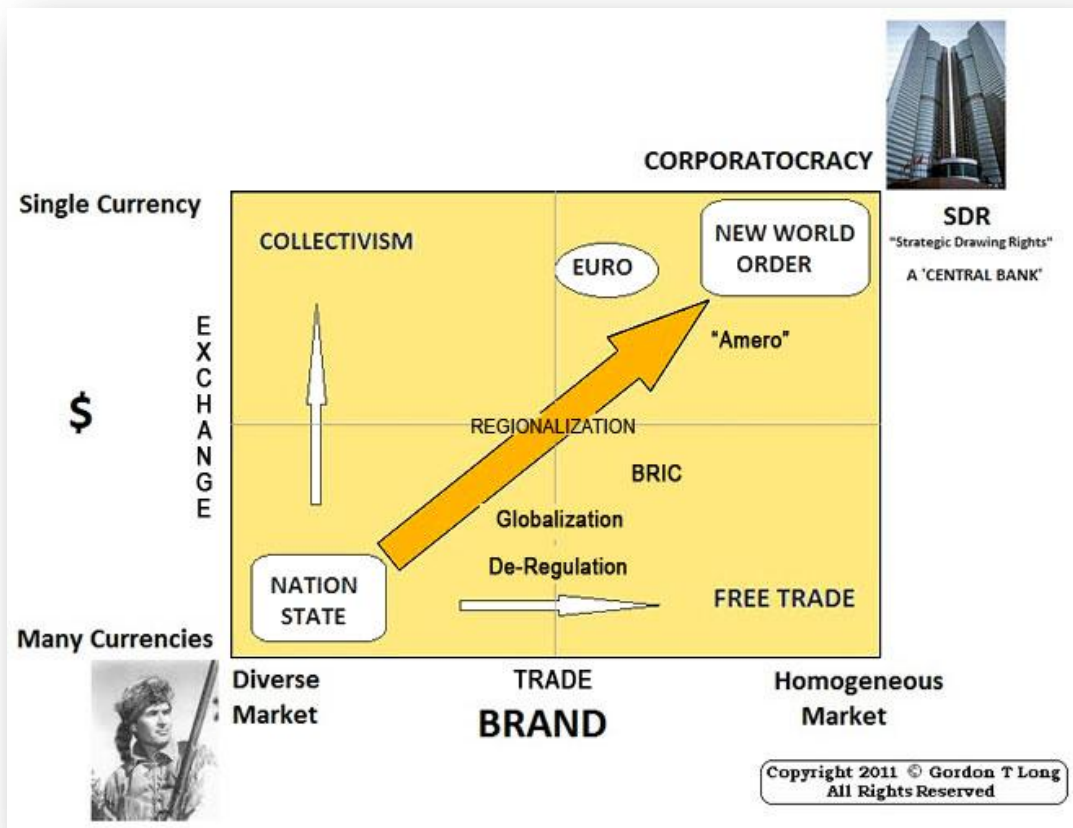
CORPORATOCRACY

Single Currency

SDR
"Strategic Drawing Rights"
A 'CENTRAL BANK'

COLLECTIVISM

EURO

NEW WORLD ORDER

"Amero"

EXCHANGE

$

REGIONALIZATION

BRIC

Globalization

De-Regulation

NATION STATE

FREE TRADE

Many Currencies

Diverse Market

TRADE

BRAND

Homogeneous Market

Copyright 2011 © Gordon T Long
All Rights Reserved